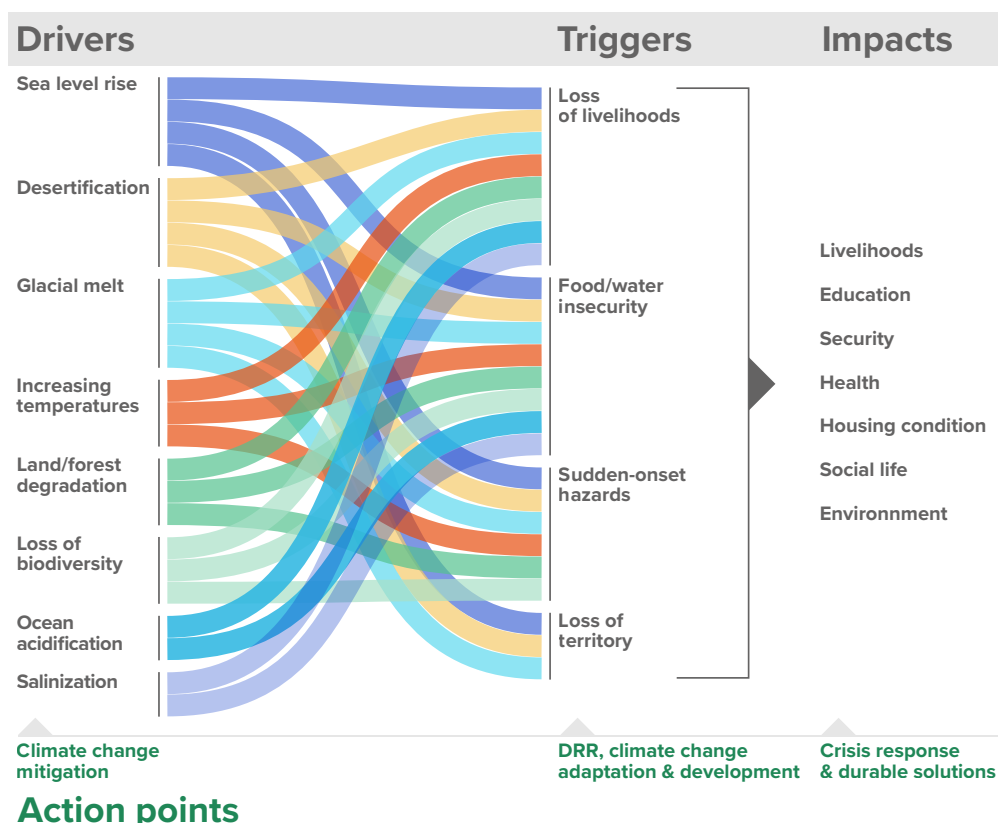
Drivers

Triggers

Impacts

Sea level rise

Desertification

Glacial melt

Increasing temperatures

Land/forest degradation

Loss of biodiversity

Ocean acidification

Salinization

Loss of livelihoods

Food/water insecurity

Sudden-onset hazards

Loss of territory

Livelihoods

Education

Security

Health

Housing condition

Social life

Environment

Climate change mitigation

DRR, climate change adaptation & development

Crisis response & durable solutions

Action points